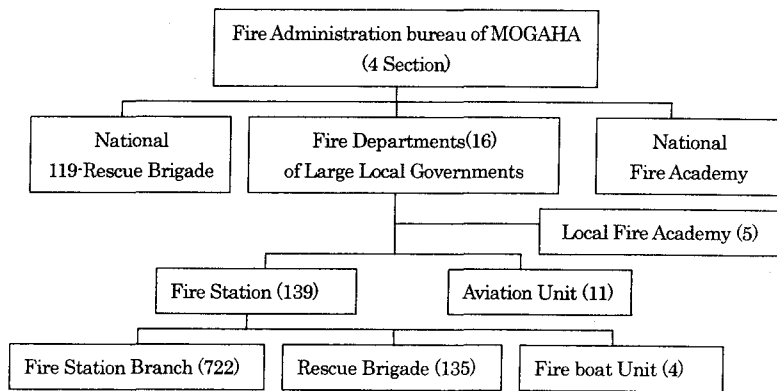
Fire Administration bureau of MOGAHA
(4 Section)

National
119-Rescue Brigade

Fire Departments(16)
of Large Local Governments

National
Fire Academy

Local Fire Academy (5)

Fire Station (139)

Aviation Unit (11)

Fire Station Branch (722)

Rescue Brigade (135)

Fire boat Unit (4)